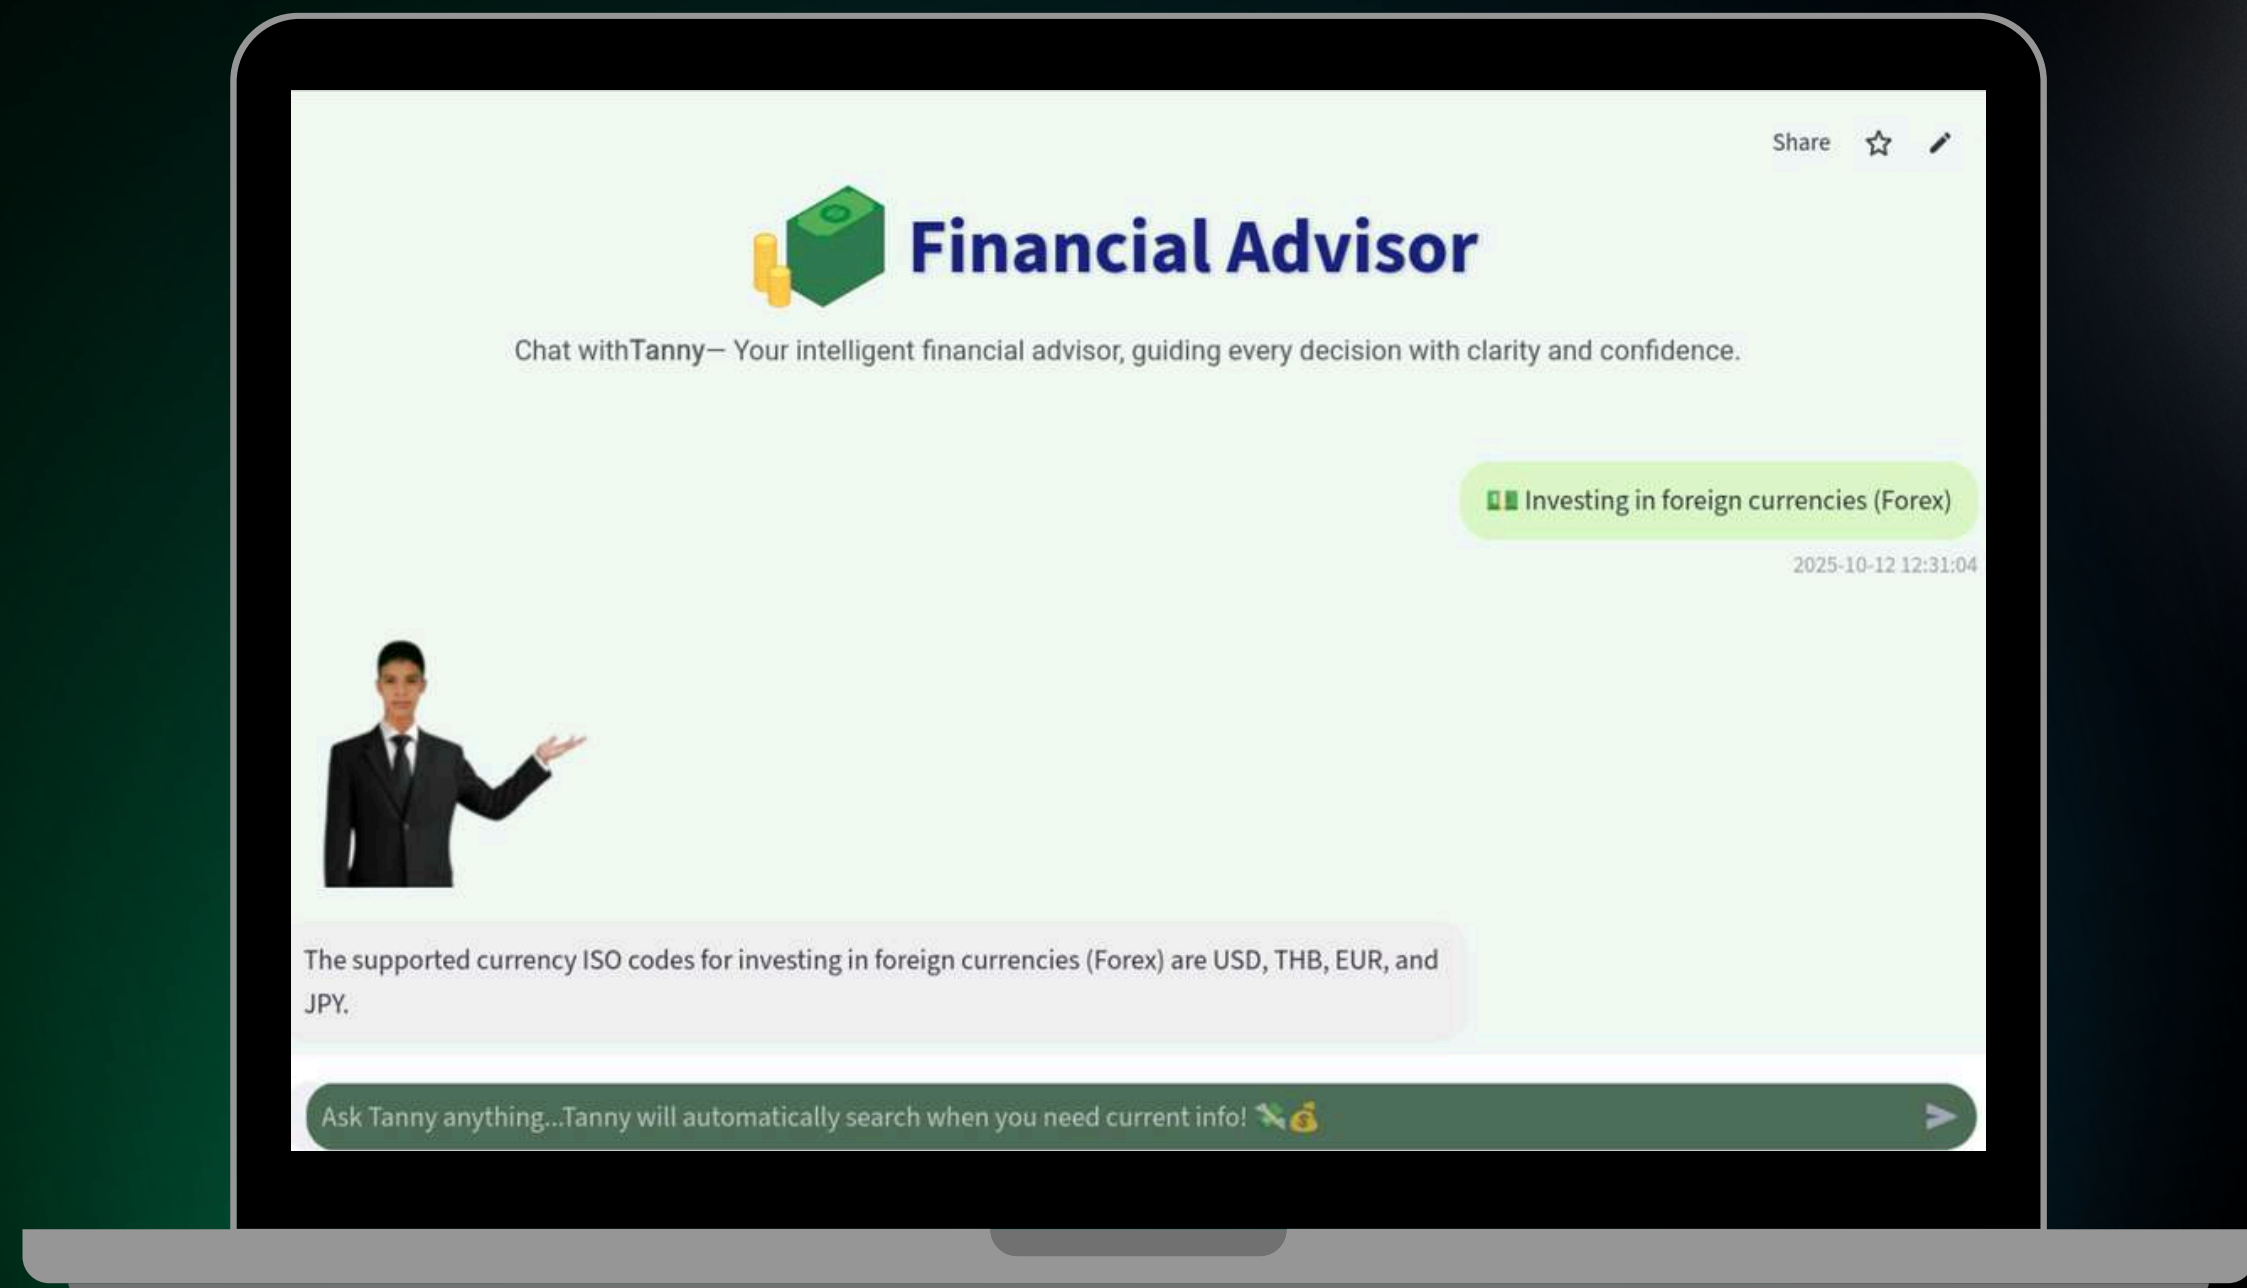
Share

Financial Advisor

Chat withTanny— Your intelligent financial advisor, guiding every decision with clarity and confidence.

💵 Investing in foreign currencies (Forex)

2025-10-12 12:31:04

The supported currency ISO codes for investing in foreign currencies (Forex) are USD, THB, EUR, and JPY.

Ask Tanny anything...Tanny will automatically search when you need current info! 💸💰